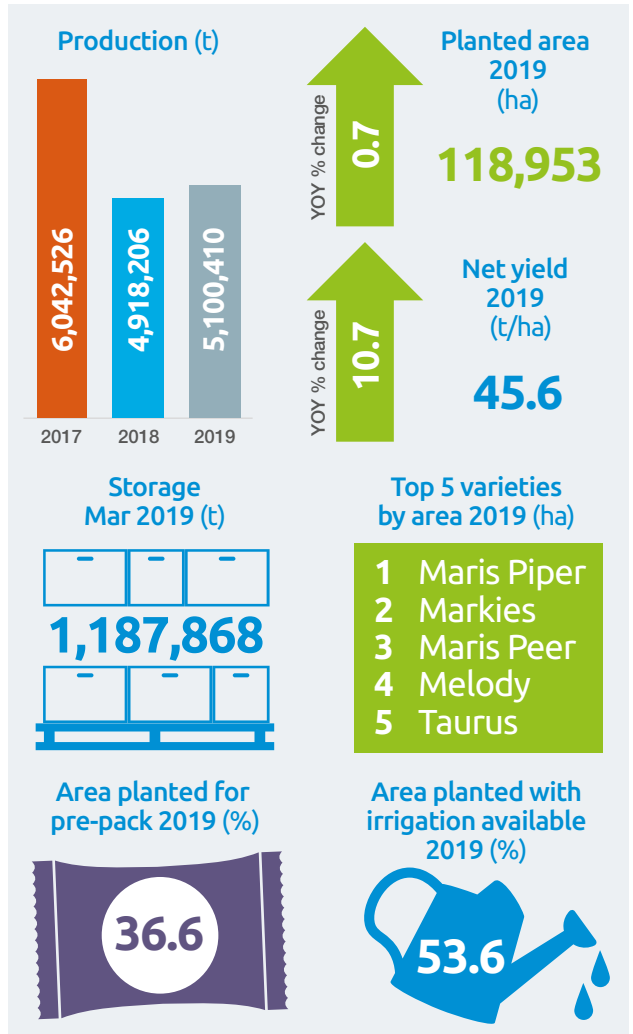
Production (t)

6,042,526
4,918,206
5,100,410

2017 2018 2019

YOY % change 0.7

Planted area 2019 (ha)

118,953

YOY % change 10.7

Net yield 2019 (t/ha)

45.6

Storage Mar 2019 (t)

1,187,868

Top 5 varieties by area 2019 (ha)

1 Maris Piper
2 Markies
3 Maris Peer
4 Melody
5 Taurus

Area planted for pre-pack 2019 (%)

36.6

Area planted with irrigation available 2019 (%)

53.6